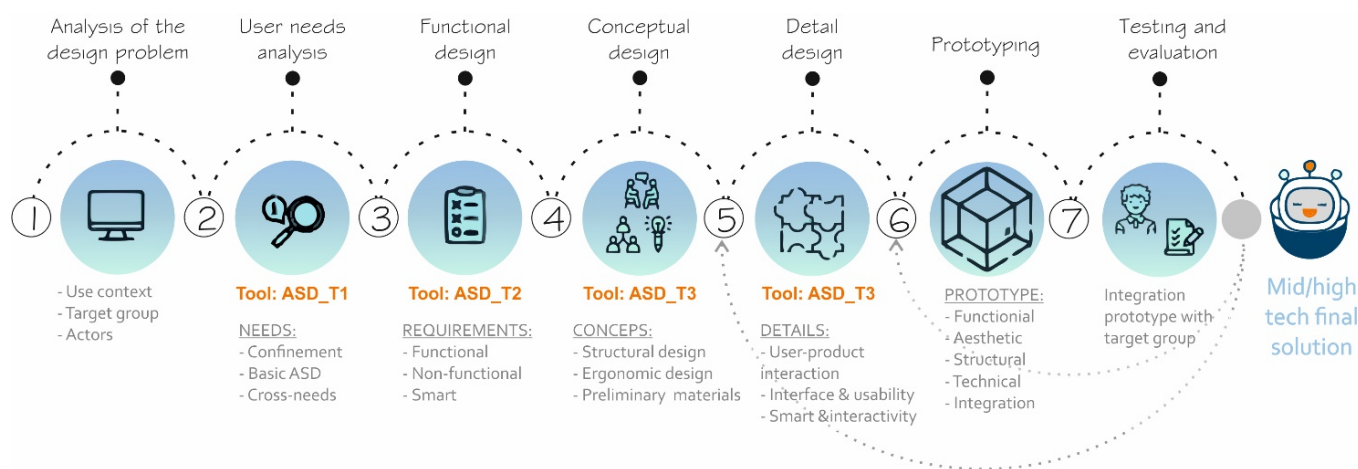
Analysis of the design problem

User needs analysis

Functional design

Conceptual design

Detail design

Prototyping

Testing and evaluation

1

2

3

4

5

6

7

- Use context
- Target group
- Actors

Tool: ASD_T1

NEEDS:
- Confinement
- Basic ASD
- Cross-needs

Tool: ASD_T2

REQUIREMENTS:
- Functional
- Non-functional
- Smart

Tool: ASD_T3

CONCEPS:
- Structural design
- Ergonomic design
- Preliminary materials

Tool: ASD_T3

DETAILS:
- User-product interaction
- Interface & usability
- Smart &interactivity

PROTOTYPE:
- Functionial
- Aesthetic
- Structural
- Technical
- Integration

Integration prototype with target group

Mid/high tech final solution